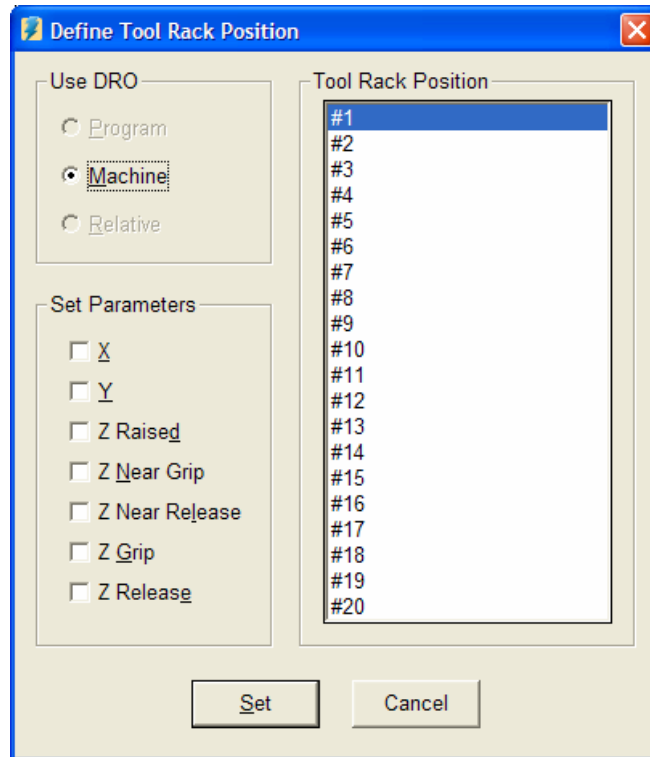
Define Tool Rack Position

Use DRO

Program

Machine

Relative

Set Parameters

X

Y

Z Raised

Z Near Grip

Z Near Release

Z Grip

Z Release

Tool Rack Position

#1
#2
#3
#4
#5
#6
#7
#8
#9
#10
#11
#12
#13
#14
#15
#16
#17
#18
#19
#20

Set

Cancel